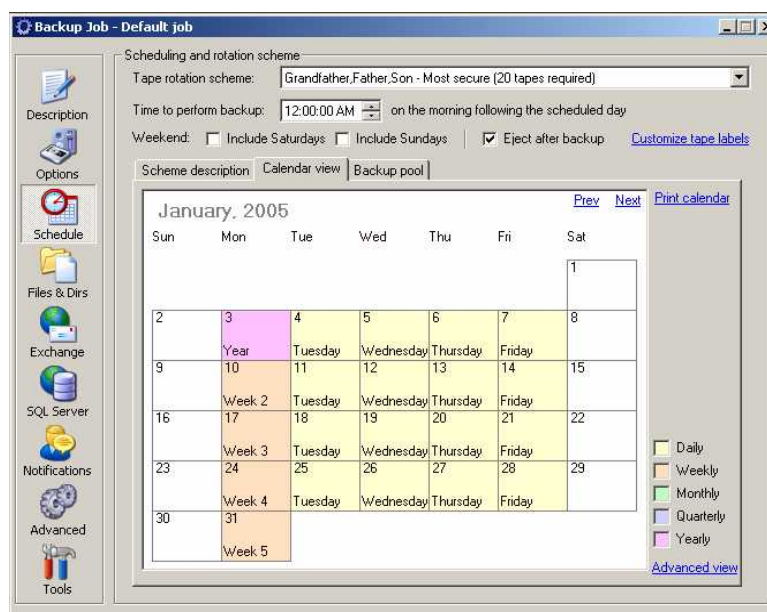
Backup Job - Default job

Description
Options
Schedule
Files & Dirs
Exchange
SQL Server
Notifications
Advanced
Tools

Scheduling and rotation scheme
Tape rotation scheme: Grandfather,Father,Son - Most secure (20 tapes required)
Time to perform backup: 12:00:00 AM on the morning following the scheduled day
Weekend: Include Saturdays Include Sundays Eject after backup Customize tape labels

Scheme description | Calendar view | Backup pool

January, 2005
Prev Next Print calendar

| Sun | Mon | Tue | Wed | Thu | Fri | Sat |
|---|---|---|---|---|---|---|
| | | | | | | 1 |
| 2 | 3 Year | 4 Tuesday | 5 Wednesday | 6 Thursday | 7 Friday | 8 |
| 9 | 10 Week 2 | 11 Tuesday | 12 Wednesday | 13 Thursday | 14 Friday | 15 |
| 16 | 17 Week 3 | 18 Tuesday | 19 Wednesday | 20 Thursday | 21 Friday | 22 |
| 23 | 24 Week 4 | 25 Tuesday | 26 Wednesday | 27 Thursday | 28 Friday | 29 |
| 30 | 31 Week 5 | | | | | |

Daily
Weekly
Monthly
Quarterly
Yearly

Advanced view